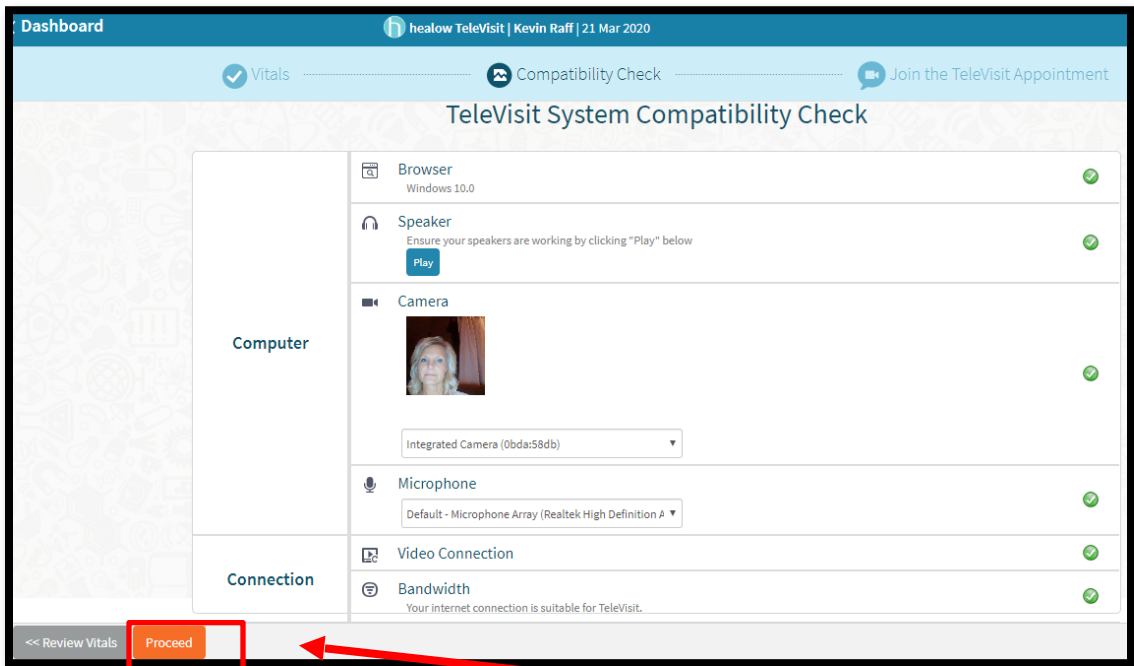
Dashboard

healow TeleVisit | Kevin Raff | 21 Mar 2020

Vitals

Compatibility Check

Join the TeleVisit Appointment

TeleVisit System Compatibility Check

Computer

Browser
Windows 10.0

Speaker
Ensure your speakers are working by clicking "Play" below
Play

Camera

Integrated Camera (0bda:58db)

Microphone
Default - Microphone Array (Realtek High Definition A

Connection

Video Connection

Bandwidth
Your internet connection is suitable for TeleVisit.

<< Review Vitals

Proceed